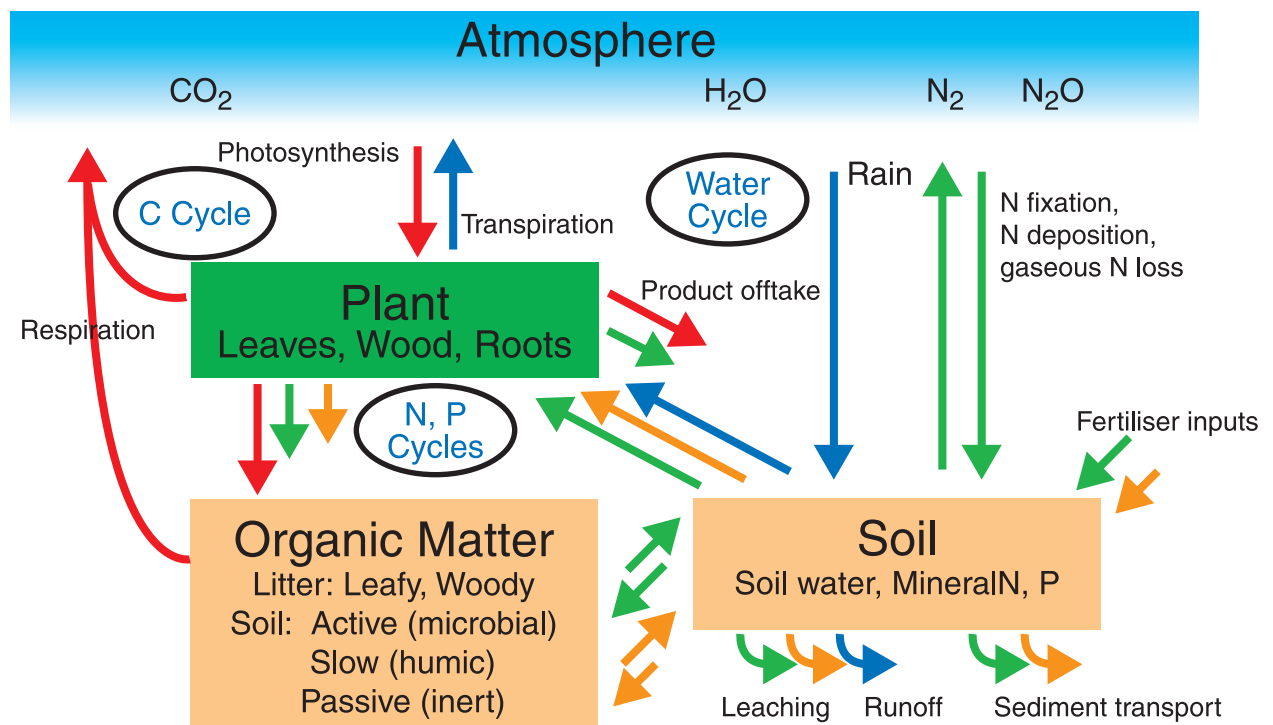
Atmosphere

$CO_2$

$H_2O$

$N_2$ $N_2O$

Photosynthesis

Transpiration

C Cycle

Water Cycle

Rain

N fixation, N deposition, gaseous N loss

Respiration

Plant
Leaves, Wood, Roots

Product offtake

N, P Cycles

Fertiliser inputs

Organic Matter
Litter: Leafy, Woody
Soil: Active (microbial)
Slow (humic)
Passive (inert)

Soil
Soil water, MineralN, P

Leaching

Runoff

Sediment transport